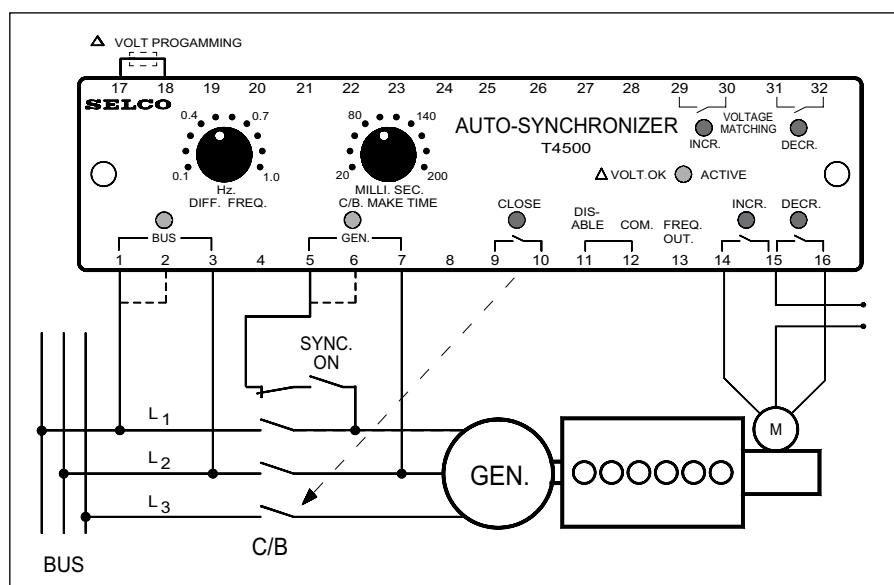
Δ VOLT PROGAMMING

17 18 19 20 21 22 23 24 25 26 27 28 29 30 31 32

SELCO

0.4 0.7 0.1 1.0 Hz. DIFF. FREQ.

80 140 20 200 MILLI. SEC. C/B. MAKE TIME

AUTO-SYNCHRONIZER
T4500

VOLTAGE MATCHING
INCR. DECR.

Δ VOLT.OK ACTIVE

BUS GEN. CLOSE DIS-ABLE COM. FREQ. OUT. INCR. DECR.

1 2 3 4 5 6 7 8 9 10 11 12 13 14 15 16

SYNC. ON

$L_1$
$L_2$
$L_3$

GEN.

M

BUS

C/B